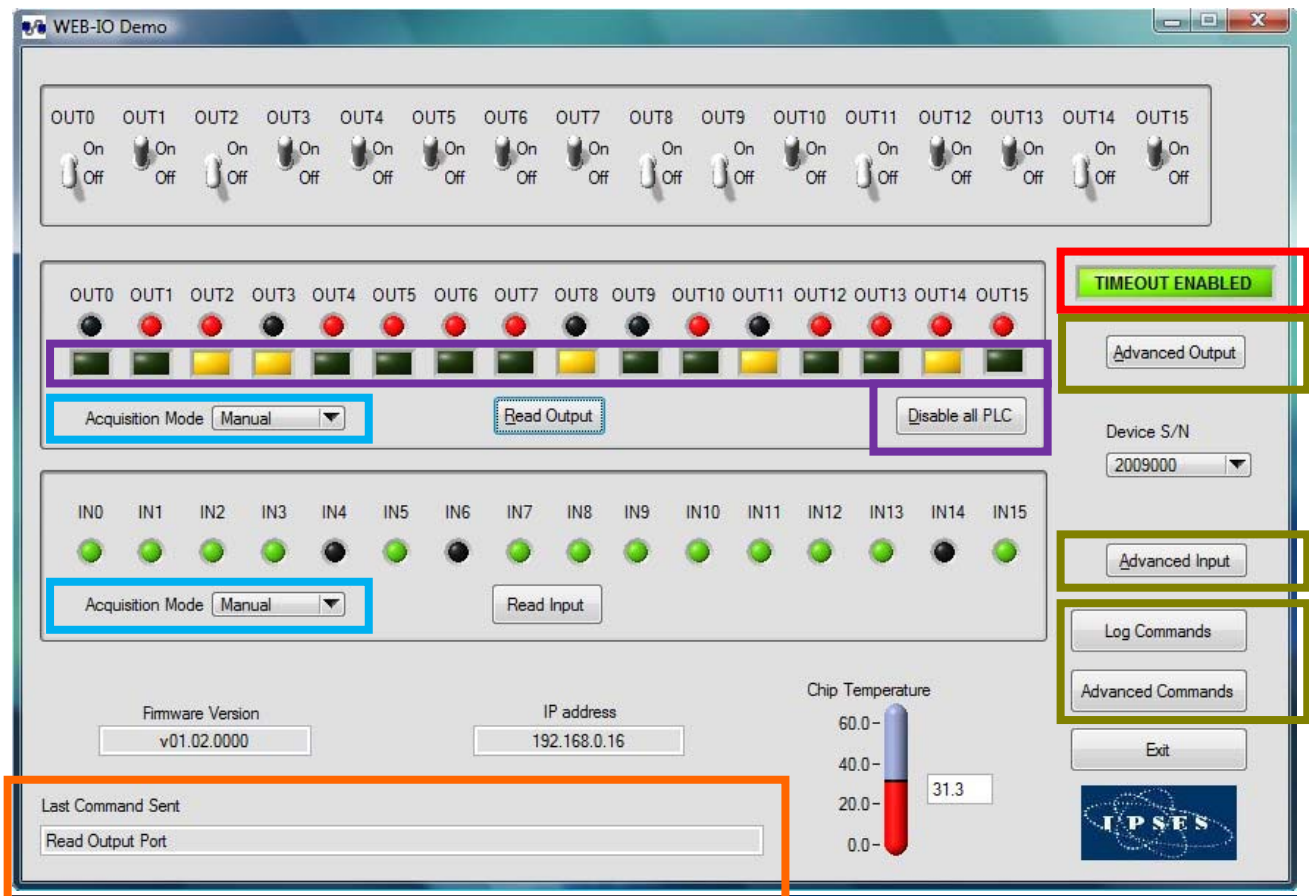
WEB-IO Demo

OUT0 On Off
OUT1 On Off
OUT2 On Off
OUT3 On Off
OUT4 On Off
OUT5 On Off
OUT6 On Off
OUT7 On Off
OUT8 On Off
OUT9 On Off
OUT10 On Off
OUT11 On Off
OUT12 On Off
OUT13 On Off
OUT14 On Off
OUT15 On Off

TIMEOUT ENABLED

OUT0 OUT1 OUT2 OUT3 OUT4 OUT5 OUT6 OUT7 OUT8 OUT9 OUT10 OUT11 OUT12 OUT13 OUT14 OUT15

Advanced Output

Acquisition Mode Manual
Read Output
Disable all PLC

Device S/N
2009000

IN0 IN1 IN2 IN3 IN4 IN5 IN6 IN7 IN8 IN9 IN10 IN11 IN12 IN13 IN14 IN15

Advanced Input

Acquisition Mode Manual
Read Input

Log Commands
Advanced Commands

Chip Temperature
60.0
40.0
20.0
0.0
31.3

Firmware Version
v01.02.0000

IP address
192.168.0.16

Exit

Last Command Sent
Read Output Port

IPSES